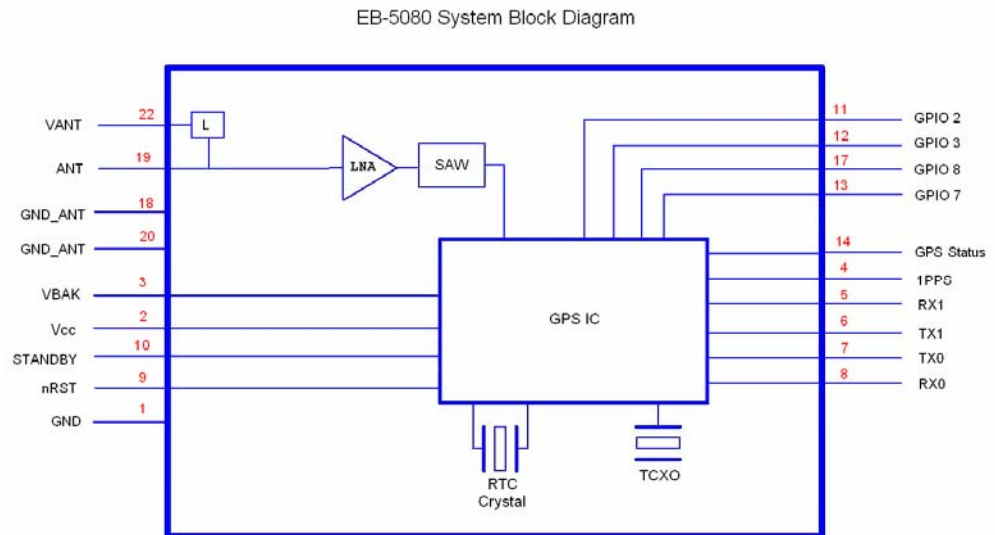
EB-5080 System Block Diagram

22
VANT
L
19
ANT
LNA
SAW
18
GND_ANT
20
GND_ANT
3
VBAK
2
Vcc
10
STANDBY
9
nRST
1
GND

GPS IC

RTC
Crystal
TCXO

11
GPIO 2
12
GPIO 3
17
GPIO 8
13
GPIO 7
14
GPS Status
4
1PPS
5
RX1
6
TX1
7
TX0
8
RX0